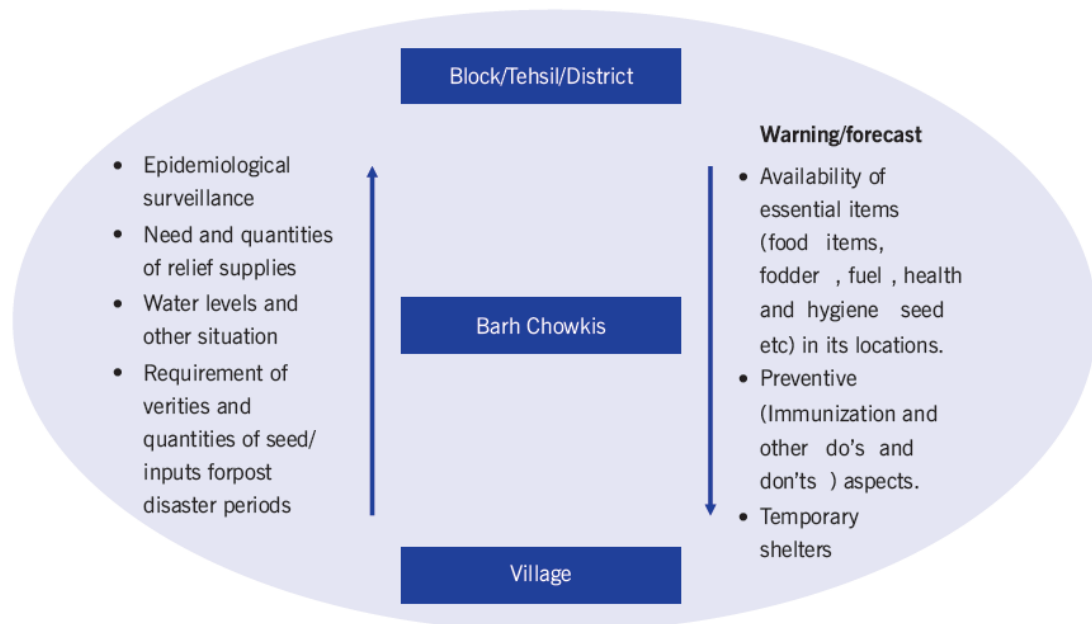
Block/Tehsil/District

- Epidemiological surveillance
- Need and quantities of relief supplies
- Water levels and other situation
- Requirement of verities and quantities of seed/ inputs forpost disaster periods

Barh Chowkis

**Warning/forecast**

- Availability of essential items (food items, fodder , fuel , health and hygiene seed etc) in its locations.
- Preventive (Immunization and other do's and don'ts ) aspects.
- Temporary shelters

Village